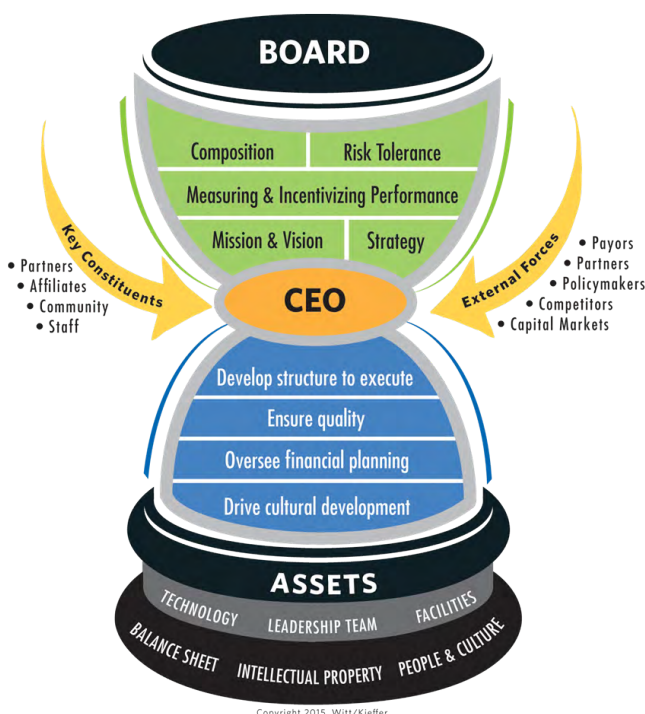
BOARD

Composition

Risk Tolerance

Measuring & Incentivizing Performance

Mission & Vision

Strategy

Key Constituents

• Partners
• Affiliates
• Community
• Staff

CEO

External Forces

• Payors
• Partners
• Policymakers
• Competitors
• Capital Markets

Develop structure to execute

Ensure quality

Oversee financial planning

Drive cultural development

ASSETS

TECHNOLOGY

LEADERSHIP TEAM

FACILITIES

BALANCE SHEET

INTELLECTUAL PROPERTY

PEOPLE & CULTURE

Copyright 2015, Witt/Kieffer